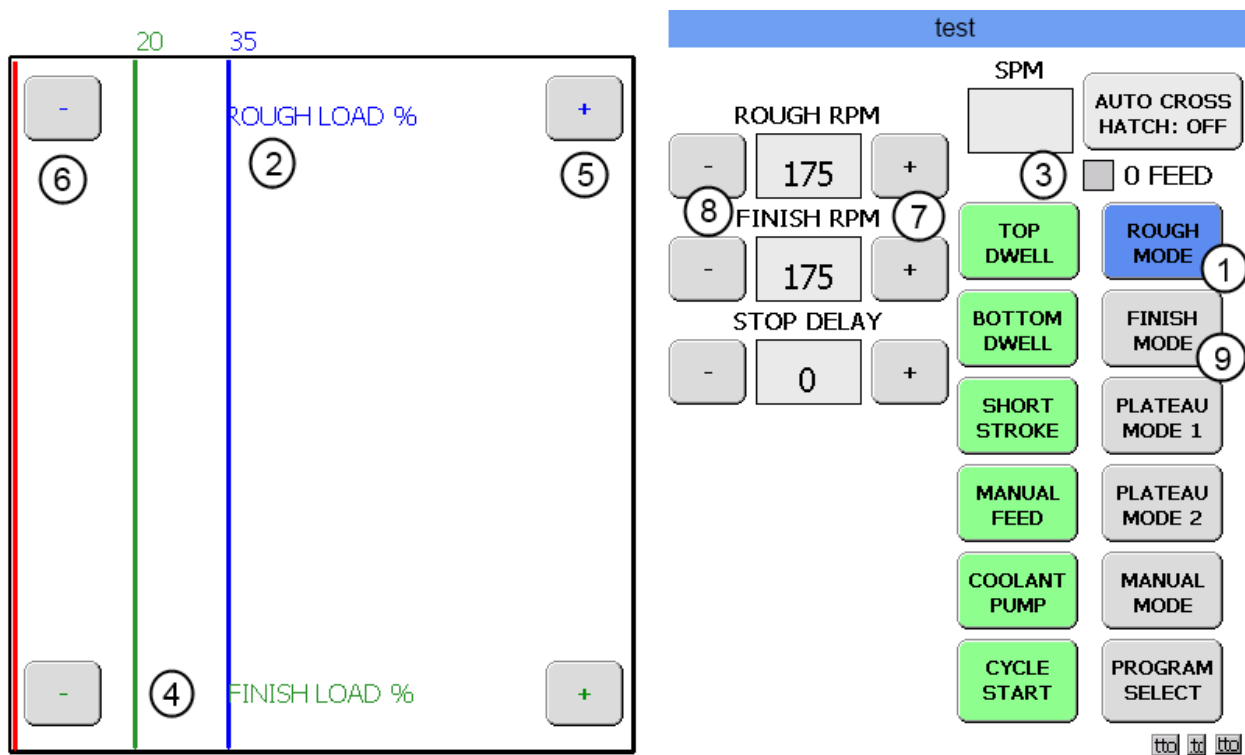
20 35

-

ROUGH LOAD %

+

6 2 5

-

4

FINISH LOAD %

+

test

SPM

AUTO CROSS HATCH: OFF

ROUGH RPM

- 175 +

3

0 FEED

8 FINISH RPM 7

- 175 +

STOP DELAY

- 0 +

TOP DWELL

ROUGH MODE

1

BOTTOM DWELL

FINISH MODE

9

SHORT STROKE

PLATEAU MODE 1

MANUAL FEED

PLATEAU MODE 2

COOLANT PUMP

MANUAL MODE

CYCLE START

PROGRAM SELECT

tto tt tto